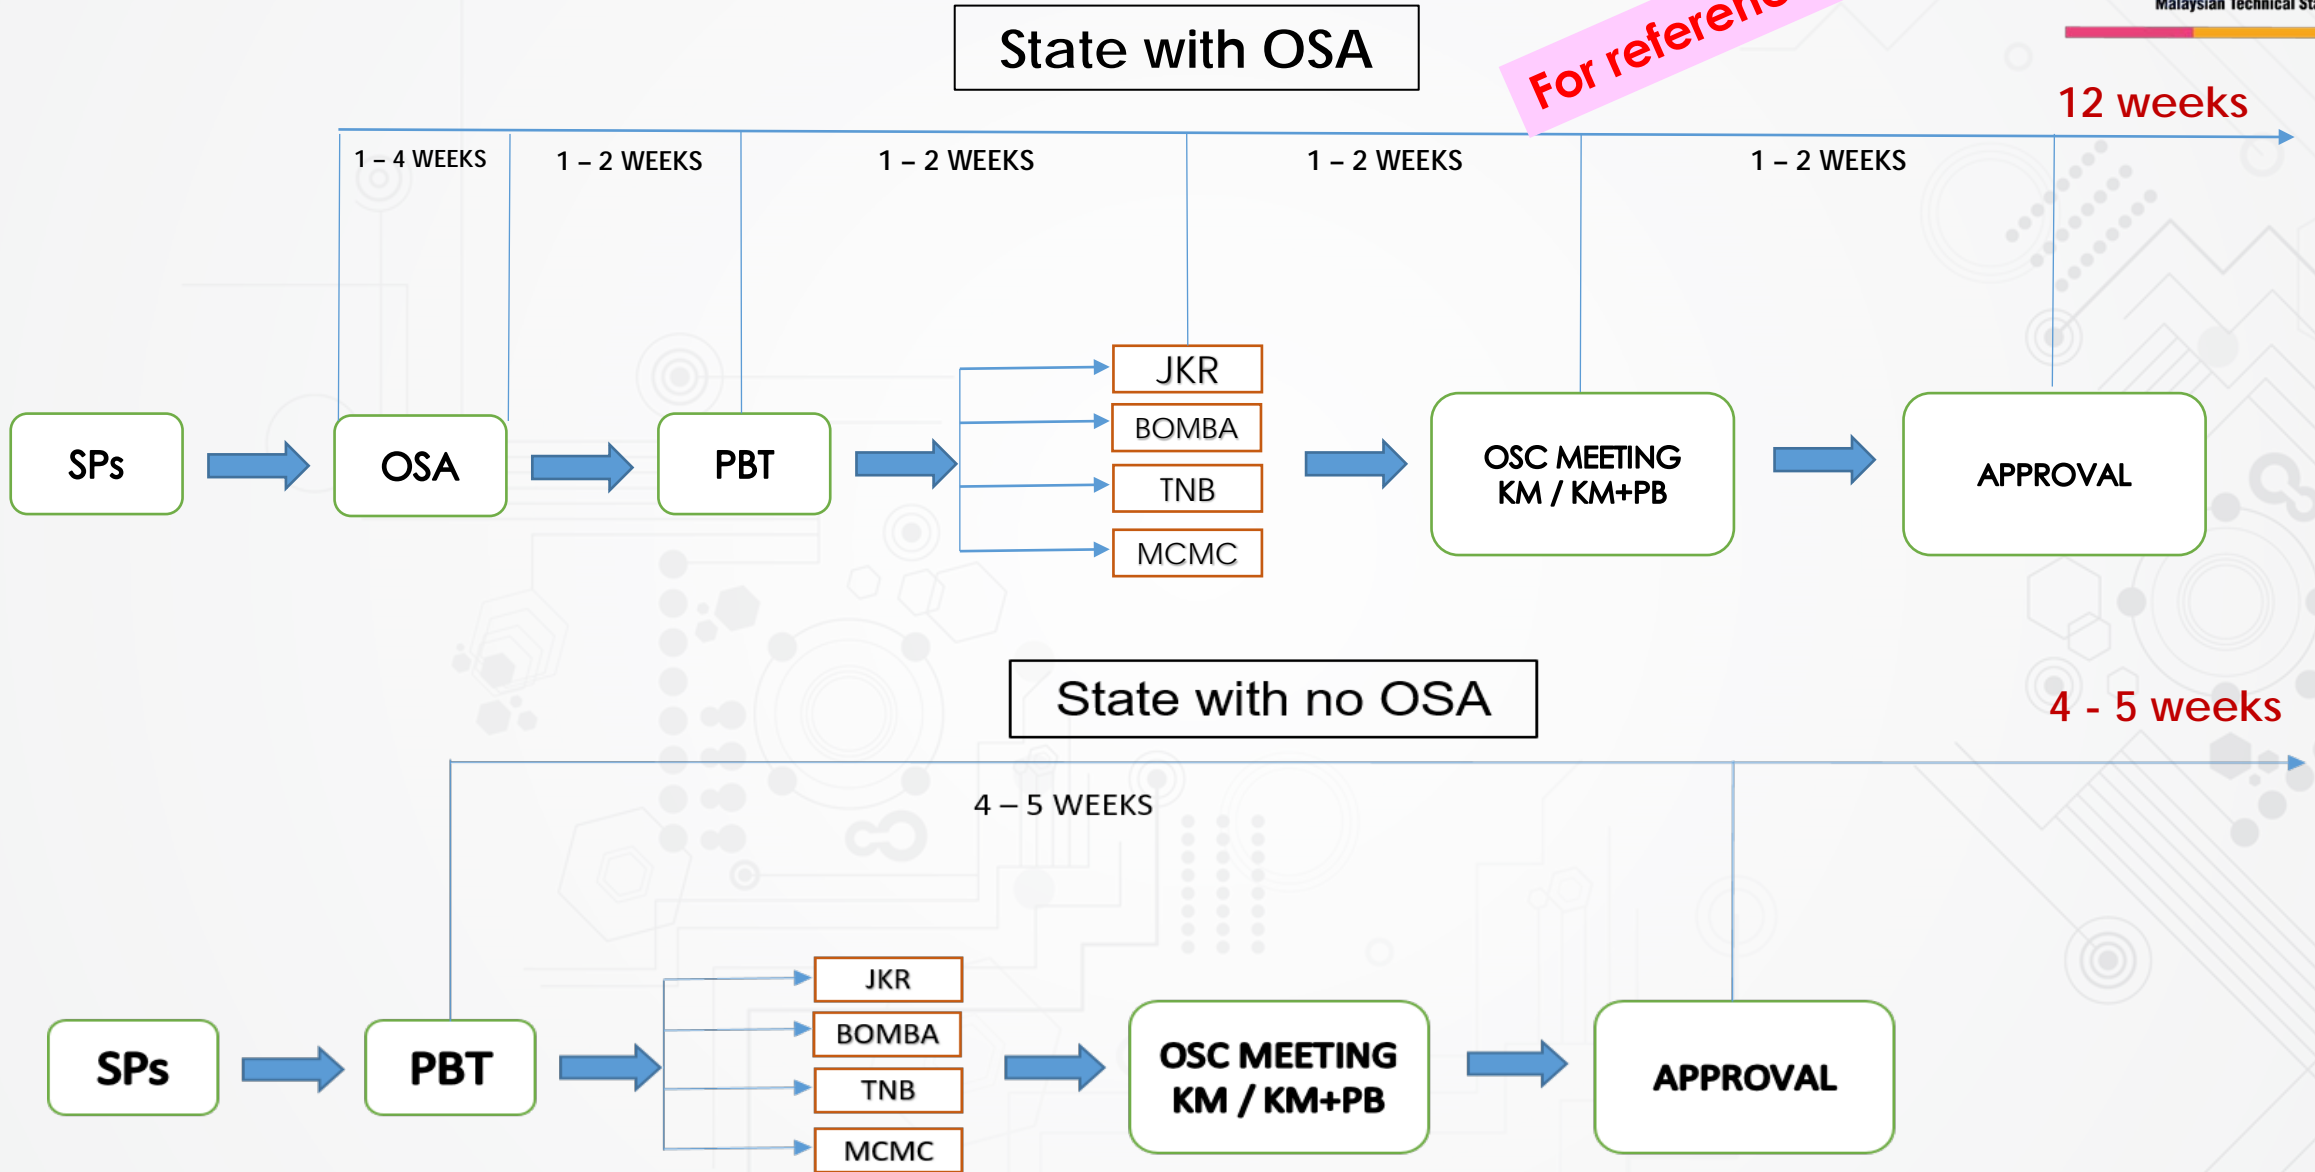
Malaysian Technical St

State with OSA

For referen

12 weeks

1 – 4 WEEKS

1 – 2 WEEKS

1 – 2 WEEKS

1 – 2 WEEKS

1 – 2 WEEKS

SPs

OSA

PBT

JKR

BOMBA

TNB

MCMC

OSC MEETING KM / KM+PB

APPROVAL

State with no OSA

4 - 5 weeks

4 – 5 WEEKS

SPs

PBT

JKR

BOMBA

TNB

MCMC

OSC MEETING KM / KM+PB

APPROVAL